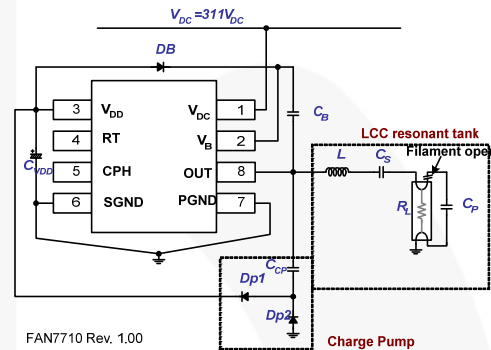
$V_{DC}$ =311$V_{DC}$

DB

3 $V_{DD}$ $V_{DC}$ 1

4 RT $V_B$ 2

$C_{VDD}$ 5 CPH OUT 8

6 SGND PGND 7

$C_B$

LCC resonant tank

L $C_S$ Filament open

$R_L$ $C_P$

$C_{CP}$

Dp1

Dp2

FAN7710 Rev. 1.00

Charge Pump